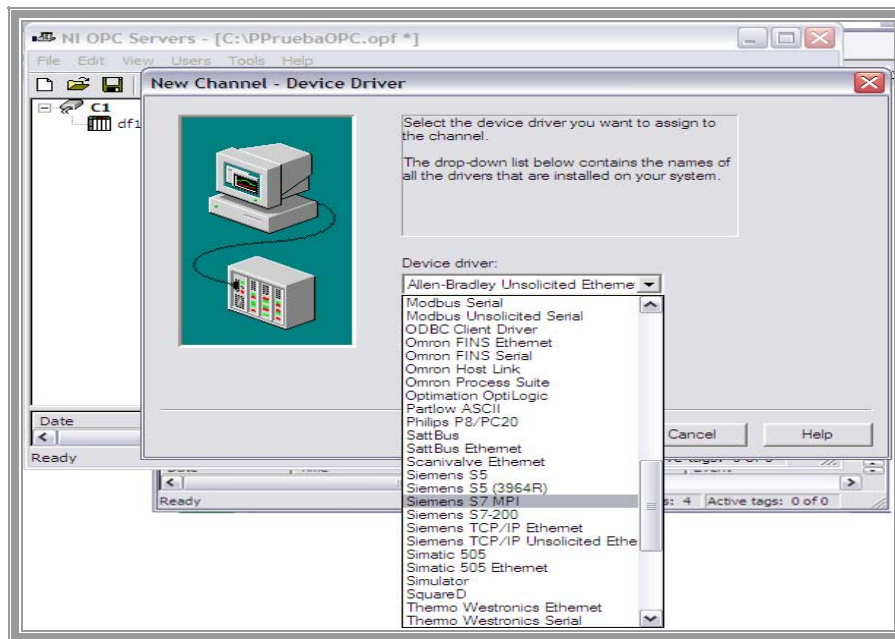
NI OPC Servers - [C:\PPruebaOPC.opf *]

File Edit View Users Tools Help

C1

df1

Date

Ready

New Channel - Device Driver

Select the device driver you want to assign to the channel.

The drop-down list below contains the names of all the drivers that are installed on your system.

Device driver:

Allen-Bradley Unsolicited Etherne

Modbus Serial
Modbus Unsolicited Serial
ODBC Client Driver
Omron FINS Ethernet
Omron FINS Serial
Omron Host Link
Omron Process Suite
Optimation OptiLogic
Partlow ASCII
Philips P8/PC20
SattBus
SattBus Ethernet
Scanivalve Ethernet
Siemens S5
Siemens S5 (3964R)
Siemens S7 MPI
Siemens S7-200
Siemens TCP/IP Ethernet
Siemens TCP/IP Unsolicited Ethe
Simatic 505
Simatic 505 Ethernet
Simulator
SquareD
Thermo Westronics Ethernet
Thermo Westronics Serial

Cancel

Help

Ready

s: 4 Active tags: 0 of 0